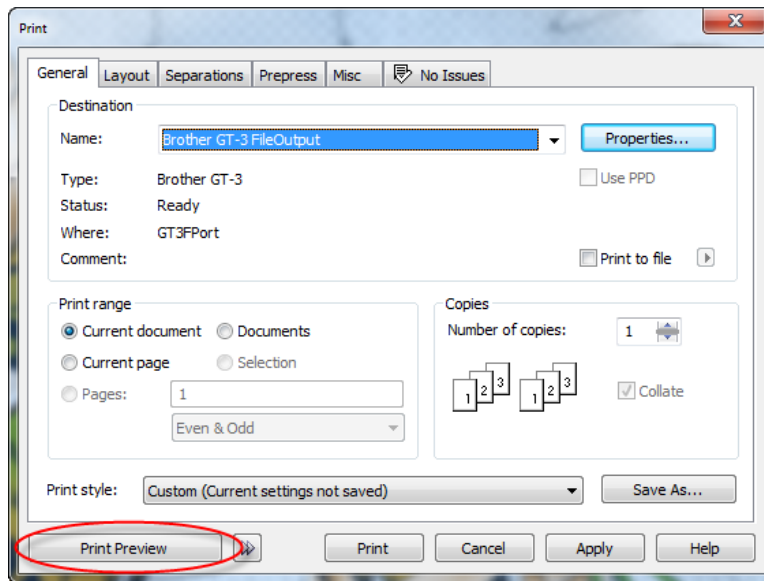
Print

General | Layout | Separations | Prepress | Misc | No Issues

Destination

Name: Brother GT-3 FileOutput

Properties...

Type: Brother GT-3

Use PPD

Status: Ready

Where: GT3FPort

Comment:

Print to file

Print range

Current document

Documents

Current page

Selection

Pages: 1

Even & Odd

Copies

Number of copies: 1

1 2 3 1 2 3

Collate

Print style: Custom (Current settings not saved)

Save As...

Print Preview

Print

Cancel

Apply

Help